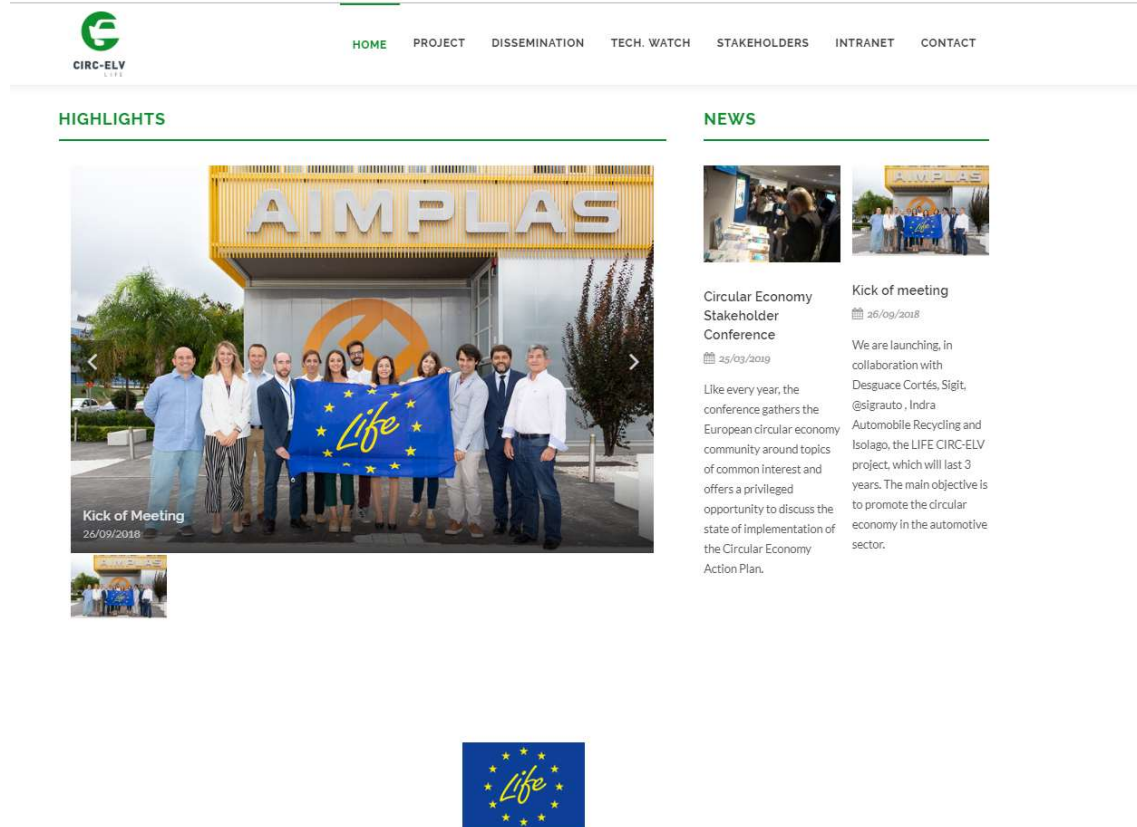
CIRC-ELV
LIFE

HOME PROJECT DISSEMINATION TECH. WATCH STAKEHOLDERS INTRANET CONTACT

HIGHLIGHTS

AIMPLAS

Life

Kick of Meeting
26/09/2018

AIMPLAS

NEWS

Circular Economy Stakeholder Conference
25/03/2019

Like every year, the conference gathers the European circular economy community around topics of common interest and offers a privileged opportunity to discuss the state of implementation of the Circular Economy Action Plan.

Kick of meeting
26/09/2018

We are launching, in collaboration with Desguace Cortés, Sigit, @sigrauto , Indra Automobile Recycling and Isolago, the LIFE CIRC-ELV project, which will last 3 years. The main objective is to promote the circular economy in the automotive sector.

Life